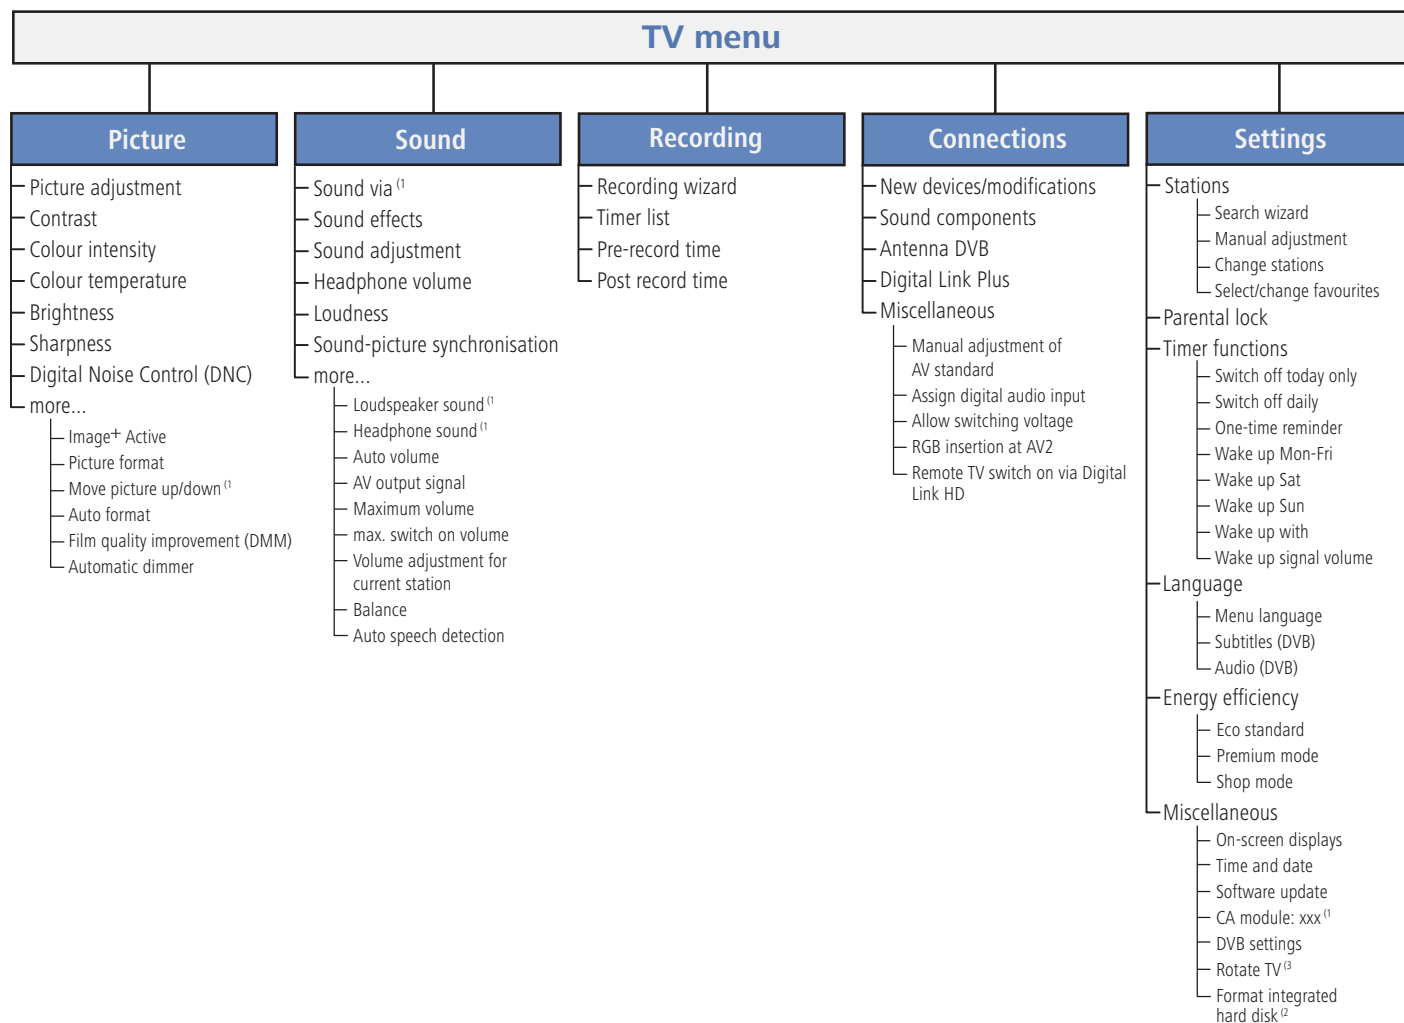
TV menu

Picture
Picture adjustment
Contrast
Colour intensity
Colour temperature
Brightness
Sharpness
Digital Noise Control (DNC)
more...
Image+ Active
Picture format
Move picture up/down $^{(1}$
Auto format
Film quality improvement (DMM)
Automatic dimmer

Sound
Sound via $^{(1}$
Sound effects
Sound adjustment
Headphone volume
Loudness
Sound-picture synchronisation
more...
Loudspeaker sound $^{(1}$
Headphone sound $^{(1}$
Auto volume
AV output signal
Maximum volume
max. switch on volume
Volume adjustment for current station
Balance
Auto speech detection

Recording
Recording wizard
Timer list
Pre-record time
Post record time

Connections
New devices/modifications
Sound components
Antenna DVB
Digital Link Plus
Miscellaneous
Manual adjustment of AV standard
Assign digital audio input
Allow switching voltage
RGB insertion at AV2
Remote TV switch on via Digital Link HD

Settings
Stations
Search wizard
Manual adjustment
Change stations
Select/change favourites
Parental lock
Timer functions
Switch off today only
Switch off daily
One-time reminder
Wake up Mon-Fri
Wake up Sat
Wake up Sun
Wake up with
Wake up signal volume
Language
Menu language
Subtitles (DVB)
Audio (DVB)
Energy efficiency
Eco standard
Premium mode
Shop mode
Miscellaneous
On-screen displays
Time and date
Software update
CA module: xxx $^{(1}$
DVB settings
Rotate TV $^{(3}$
Format integrated hard disk $^{(2}$